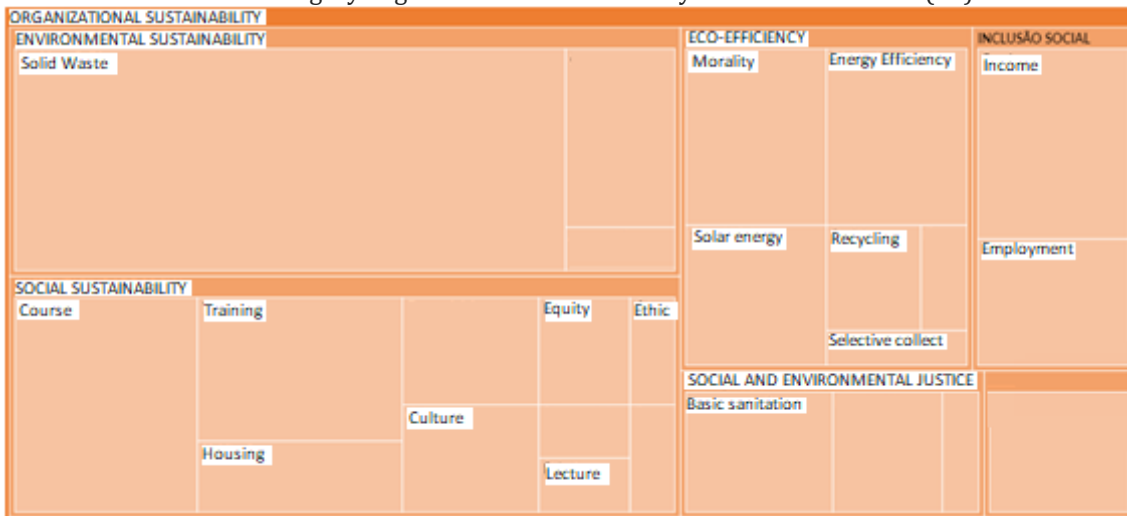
ORGANIZATIONAL SUSTAINABILITY
ENVIRONMENTAL SUSTAINABILITY
Solid Waste
ECO-EFFICIENCY
Morality
Energy Efficiency
Solar energy
Recycling
Selective collect
INCLUSÃO SOCIAL
Income
Employment
SOCIAL SUSTAINABILITY
Course
Training
Housing
Culture
Equity
Ethic
Lecture
SOCIAL AND ENVIRONMENTAL JUSTICE
Basic sanitation